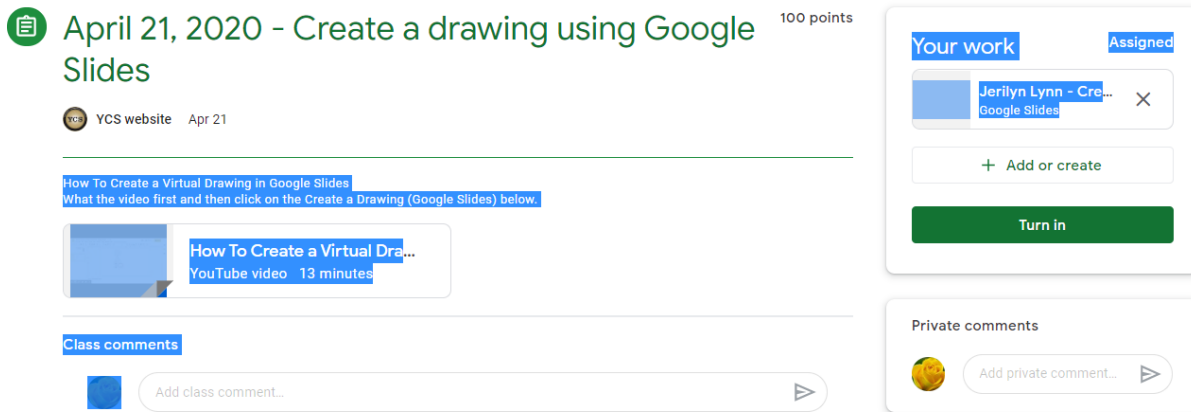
April 21, 2020 - Create a drawing using Google Slides

100 points

YCS website Apr 21

How To Create a Virtual Drawing in Google Slides
What the video first and then click on the Create a Drawing (Google Slides) below.

How To Create a Virtual Dra...
YouTube video 13 minutes

Class comments

Add class comment...

Your work

Assigned

Jerilyn Lynn - Cre...
Google Slides

+ Add or create

Turn in

Private comments

Add private comment...